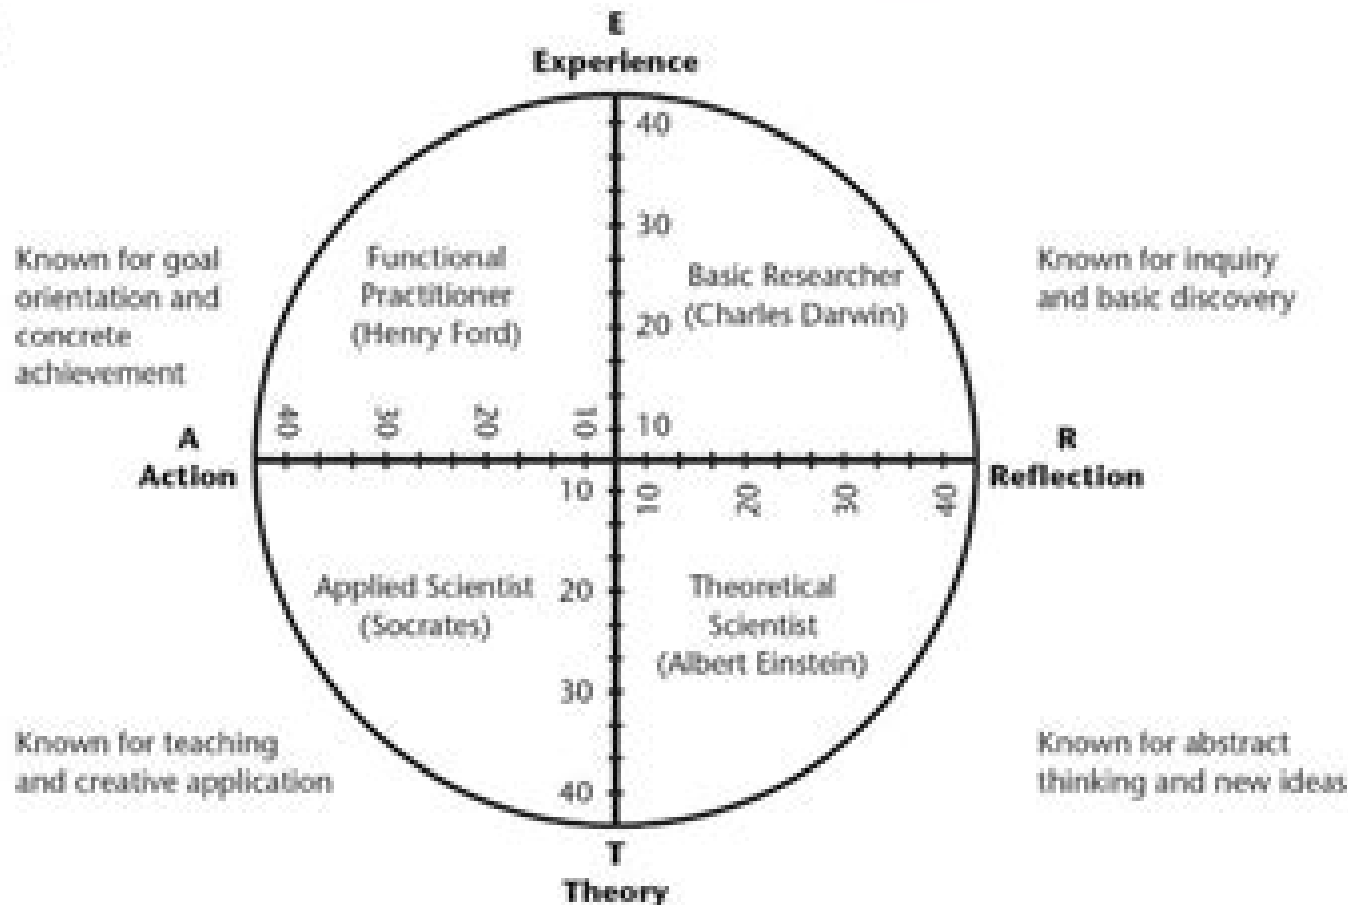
E
Experience

40

30

Known for goal orientation and concrete achievement

Functional Practitioner (Henry Ford)

Basic Researcher (Charles Darwin)

20

Known for inquiry and basic discovery

40 30 20 10

10

A
Action

R
Reflection

10

10 20 30 40

Applied Scientist (Socrates)

20

Theoretical Scientist (Albert Einstein)

30

Known for teaching and creative application

Known for abstract thinking and new ideas

40

T
Theory